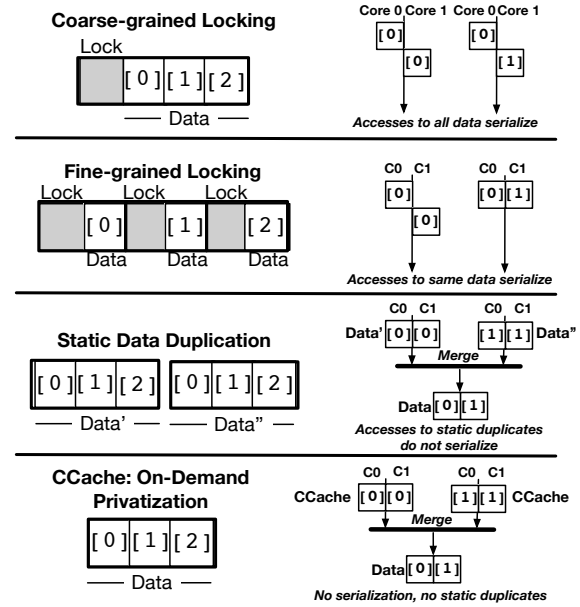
Coarse-grained Locking

Lock

[ 0 ] [ 1 ] [ 2 ]

Data

Core 0 Core 1 Core 0 Core 1

[ 0 ]

[ 0 ]

[ 0 ]

[ 1 ]

Accesses to all data serialize

Fine-grained Locking

Lock Lock Lock

[ 0 ] [ 1 ] [ 2 ]

Data Data Data

C0 C1 C0 C1

[ 0 ]

[ 0 ]

[ 0 ] [ 1 ]

Accesses to same data serialize

Static Data Duplication

[ 0 ] [ 1 ] [ 2 ] [ 0 ] [ 1 ] [ 2 ]

Data' Data"

C0 C1 C0 C1

Data' [ 0 ] [ 0 ] [ 1 ] [ 1 ] Data"

Merge

Data [ 0 ] [ 1 ]

Accesses to static duplicates do not serialize

CCache: On-Demand Privatization

[ 0 ] [ 1 ] [ 2 ]

Data

C0 C1 C0 C1

CCache [ 0 ] [ 0 ] [ 1 ] [ 1 ] CCache

Merge

Data [ 0 ] [ 1 ]

No serialization, no static duplicates